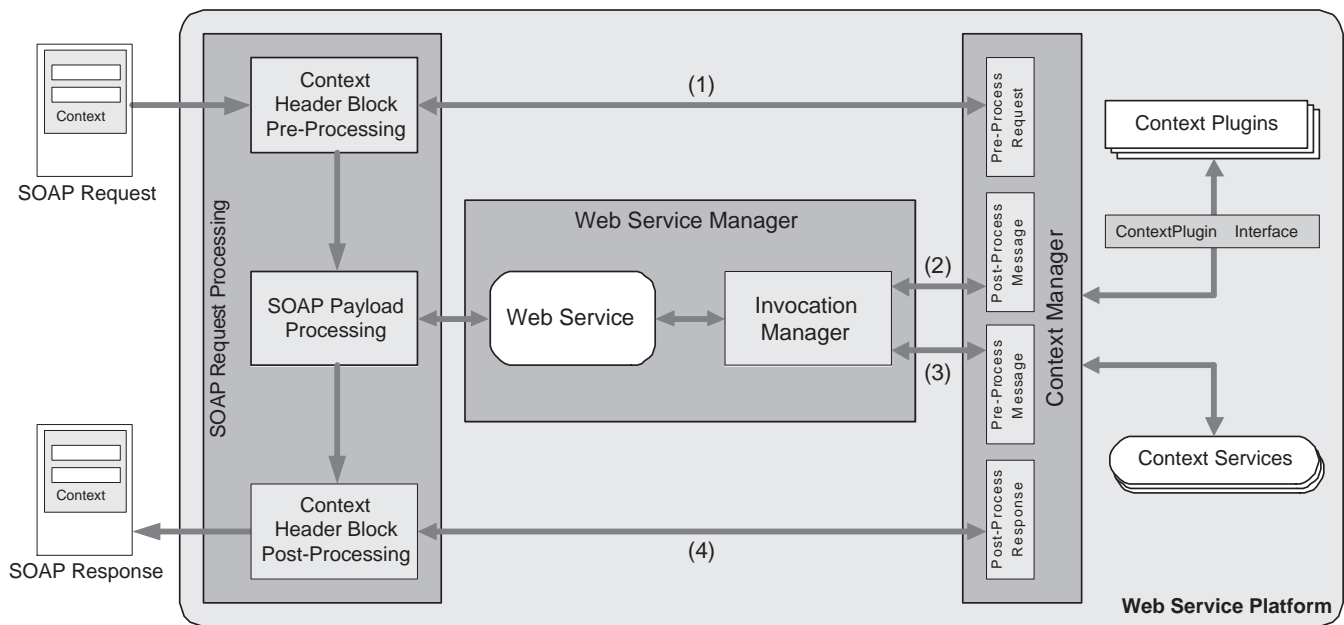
Context

SOAP Request

SOAP Request Processing

Context Header Block Pre-Processing

(1)

SOAP Payload Processing

Web Service Manager

Web Service

Invocation Manager

(2)

(3)

Context Header Block Post-Processing

(4)

Context

SOAP Response

Pre-Process Request

Post-Process Message

Pre-Process Message

Post-Process Response

Context Manager

Context Plugins

ContextPlugin Interface

Context Services

Web Service Platform